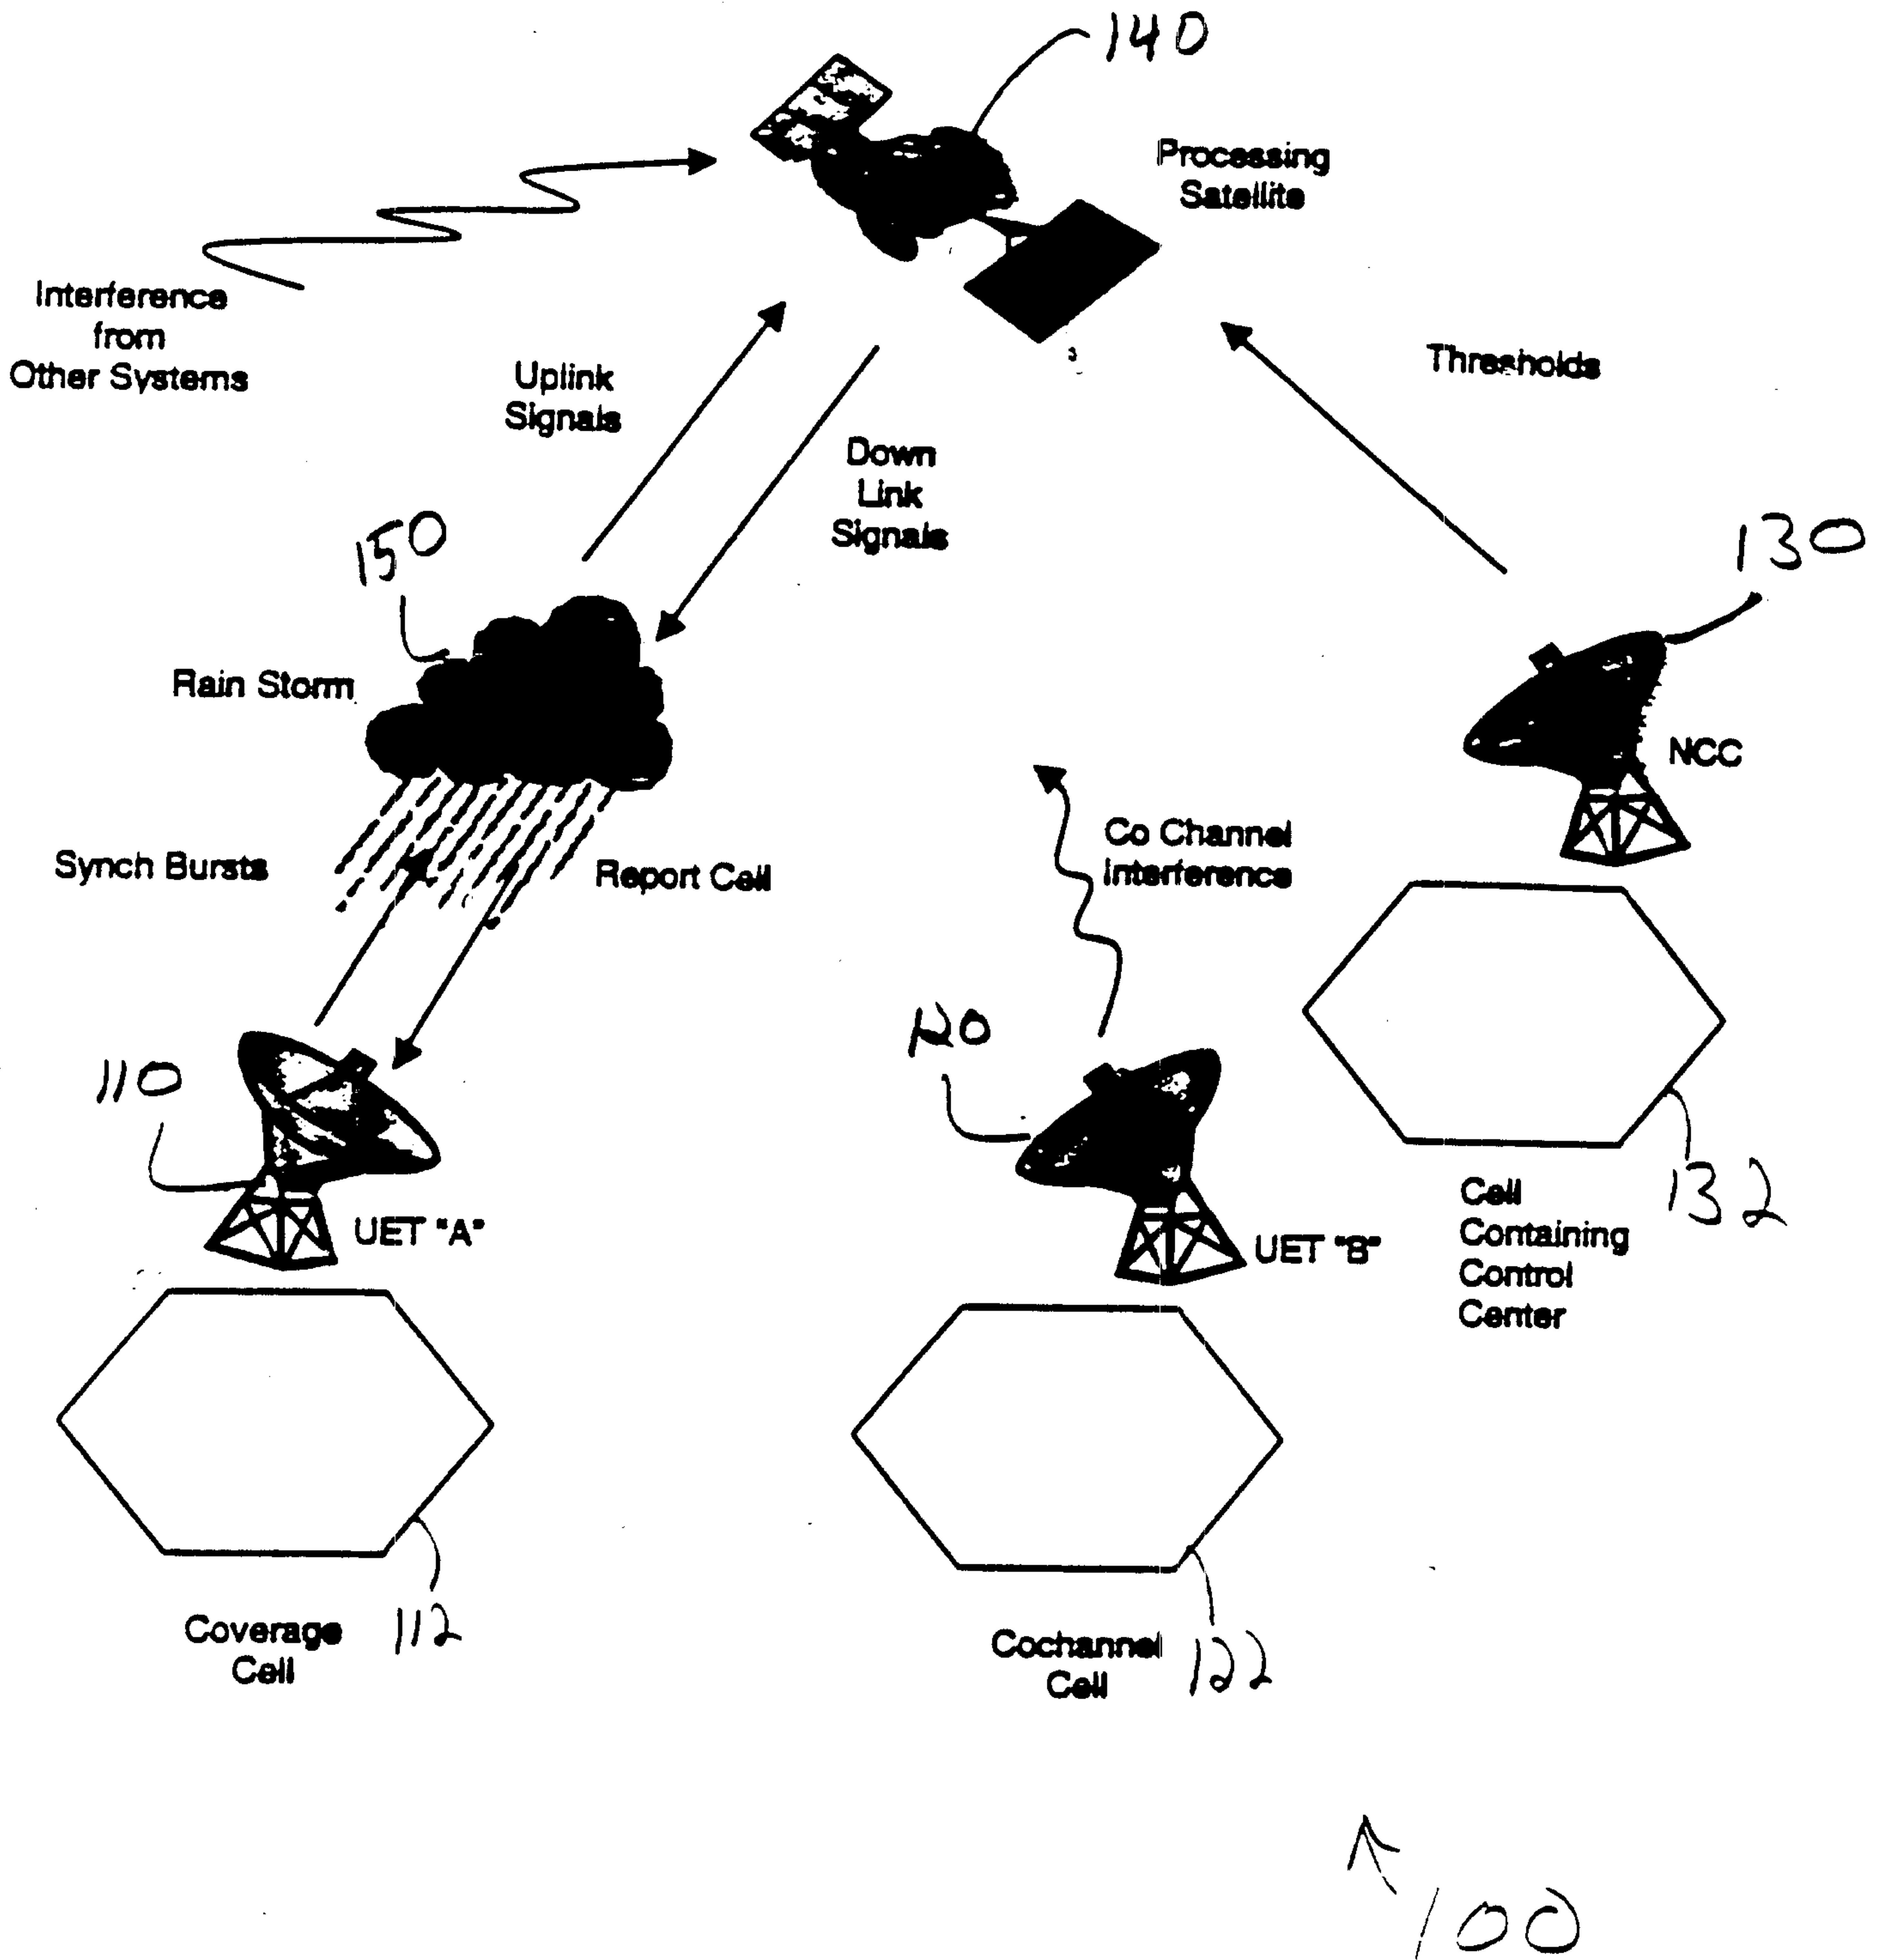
140

Processing Satellite

Interference from Other Systems

Uplink Signals

Down Link Signals

Thresholds

150

130

Rain Storm

NCC

Synch Bursts

Report Cell

Co Channel Interference

120

110

UET "A"

UET "B"

Cell Containing Control Center

132

Coverage Cell

112

Cochannel Cell

122

100